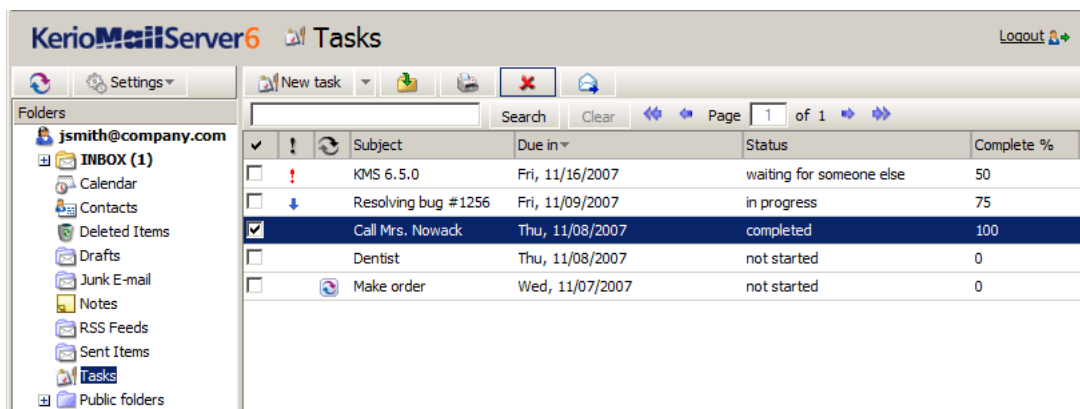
KerioMailServer6 Tasks

Logout

Settings

Folders

jsmith@company.com
INBOX (1)
Calendar
Contacts
Deleted Items
Drafts
Junk E-mail
Notes
RSS Feeds
Sent Items
Tasks
Public folders

New task

Search Clear Page 1 of 1

| ✔ | ! | | Subject | Due in | Status | Complete % |
|---|---|---|---|---|---|---|
| | | | KMS 6.5.0 | Fri, 11/16/2007 | waiting for someone else | 50 |
| | | | Resolving bug #1256 | Fri, 11/09/2007 | in progress | 75 |
| ✔ | | | Call Mrs. Nowack | Thu, 11/08/2007 | completed | 100 |
| | | | Dentist | Thu, 11/08/2007 | not started | 0 |
| | | | Make order | Wed, 11/07/2007 | not started | 0 |